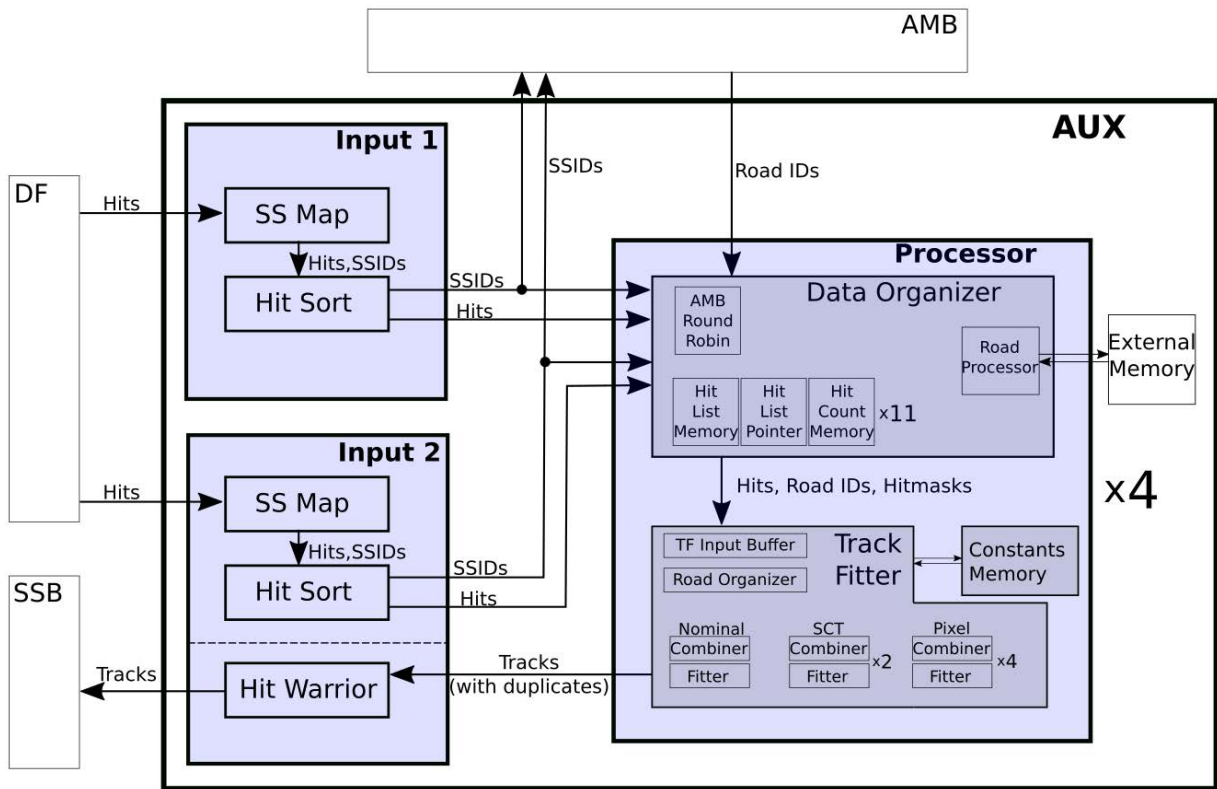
AMB

AUX

Input 1

SSIDs

Road IDs

DF

Hits

SS Map

Hits,SSIDs

Hit Sort

SSIDs

Hits

Processor

Data Organizer

AMB Round Robin

Road Processor

External Memory

Hit List Memory

Hit List Pointer

Hit Count Memory

x11

Input 2

Hits

SS Map

Hits,SSIDs

Hit Sort

SSIDs

Hits

Hits, Road IDs, Hitmasks

x4

TF Input Buffer

Road Organizer

Track Fitter

Constants Memory

SSB

Tracks

Hit Warrior

Tracks (with duplicates)

Nominal Combiner

Fitter

SCT Combiner

Fitter

x2

Pixel Combiner

Fitter

x4